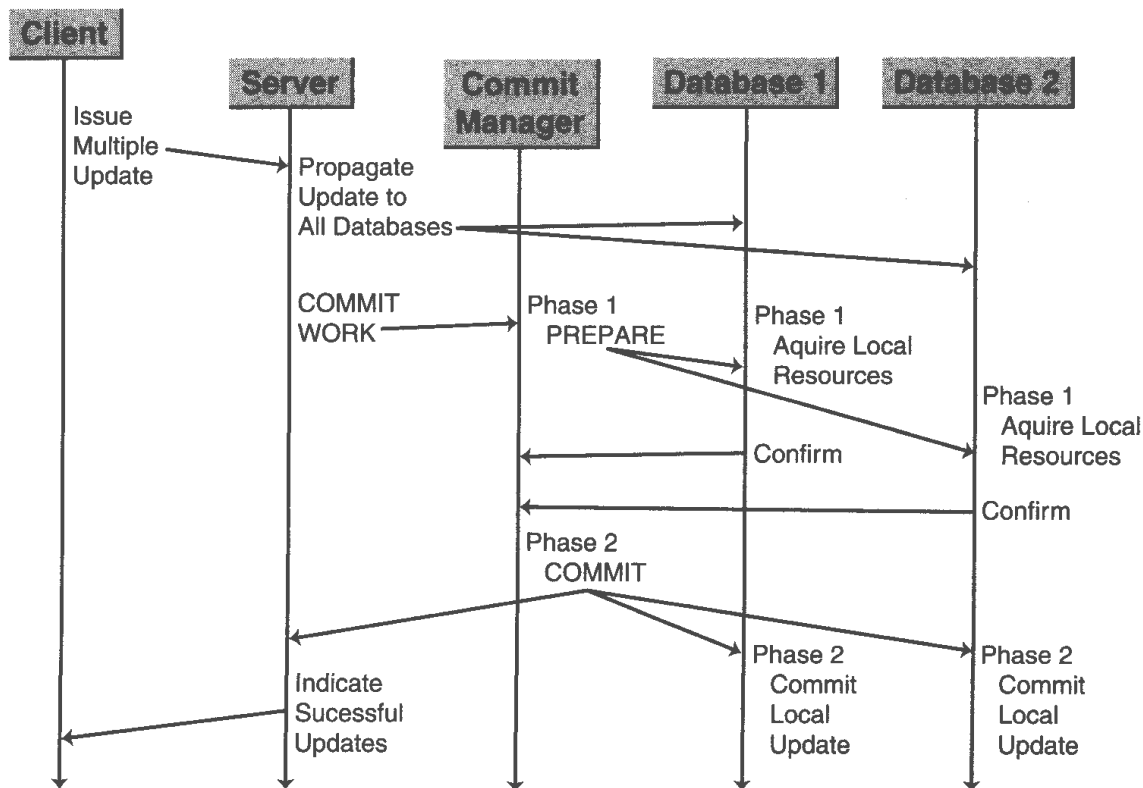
Client

Server

Commit Manager

Database 1

Database 2

Issue Multiple Update

Propagate Update to All Databases

COMMIT WORK

Phase 1 PREPARE

Phase 1 Aquire Local Resources

Phase 1 Aquire Local Resources

Confirm

Confirm

Phase 2 COMMIT

Phase 2 Commit Local Update

Phase 2 Commit Local Update

Indicate Sucessful Updates